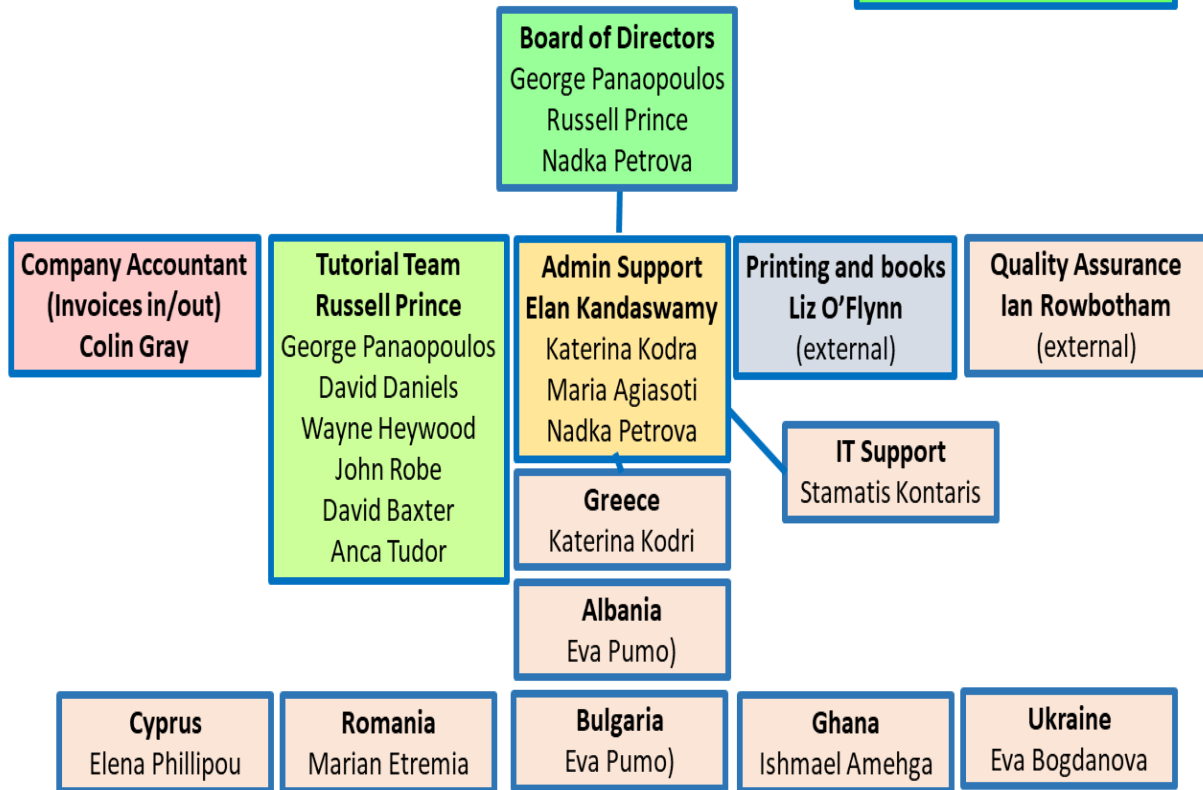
Board of Directors
George Panaopoulos
Russell Prince
Nadka Petrova

Company Accountant
(Invoices in/out)
Colin Gray

Tutorial Team
Russell Prince
George Panaopoulos
David Daniels
Wayne Heywood
John Robe
David Baxter
Anca Tudor

Admin Support
Elan Kandaswamy
Katerina Kodra
Maria Agiasoti
Nadka Petrova

Printing and books
Liz O'Flynn
(external)

Quality Assurance
Ian Rowbotham
(external)

IT Support
Stamatis Kontaris

Greece
Katerina Kodri

Albania
Eva Pumo)

Cyprus
Elena Phillipou

Romania
Marian Etremia

Bulgaria
Eva Pumo)

Ghana
Ishmael Amehga

Ukraine
Eva Bogdanova